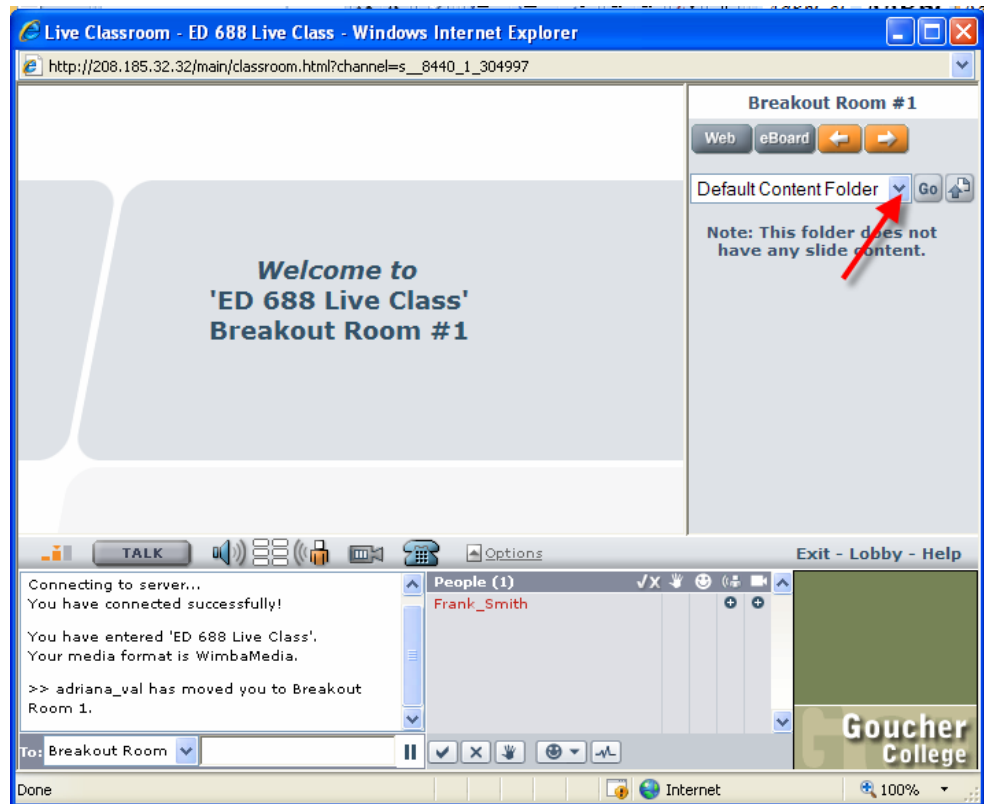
Live Classroom - ED 688 Live Class - Windows Internet Explorer

http://208.185.32.32/main/classroom.html?channel=s__8440_1_304997

Welcome to
'ED 688 Live Class'
Breakout Room #1

Breakout Room #1

Web eBoard

Default Content Folder Go

Note: This folder does not have any slide content.

TALK

Options

Exit - Lobby - Help

Connecting to server...
You have connected successfully!

You have entered 'ED 688 Live Class'.
Your media format is WimbaMedia.

>> adriana_val has moved you to Breakout Room 1.

People (1)

Frank_Smith

Goucher College

To: Breakout Room

Done

Internet

100%